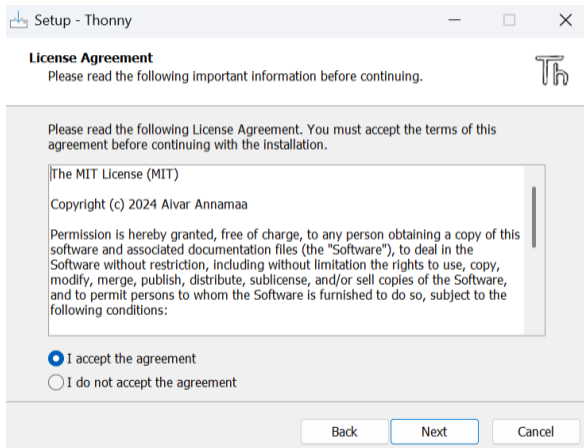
Setup - Thonny

License Agreement
Please read the following important information before continuing.

Th

Please read the following License Agreement. You must accept the terms of this agreement before continuing with the installation.

The MIT License (MIT)

Copyright (c) 2024 Aivar Annamaa

Permission is hereby granted, free of charge, to any person obtaining a copy of this software and associated documentation files (the "Software"), to deal in the Software without restriction, including without limitation the rights to use, copy, modify, merge, publish, distribute, sublicense, and/or sell copies of the Software, and to permit persons to whom the Software is furnished to do so, subject to the following conditions:

I accept the agreement
I do not accept the agreement

Back
Next
Cancel